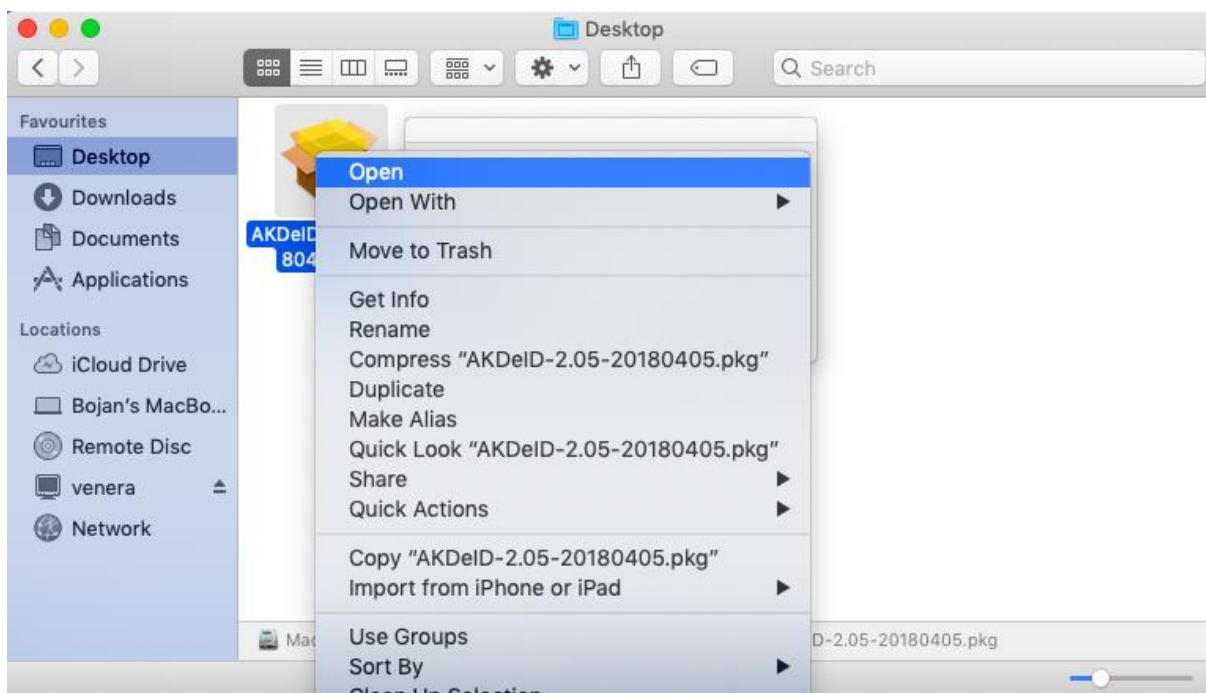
Desktop

Search

Favourites
Desktop
Downloads
Documents
Applications

Locations
iCloud Drive
Bojan's MacBo...
Remote Disc
venera
Network

AKDelD
804

Open
Open With
Move to Trash
Get Info
Rename
Compress "AKDelD-2.05-20180405.pkg"
Duplicate
Make Alias
Quick Look "AKDelD-2.05-20180405.pkg"
Share
Quick Actions
Copy "AKDelD-2.05-20180405.pkg"
Import from iPhone or iPad
Use Groups
Sort By
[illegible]

Mac
D-2.05-20180405.pkg